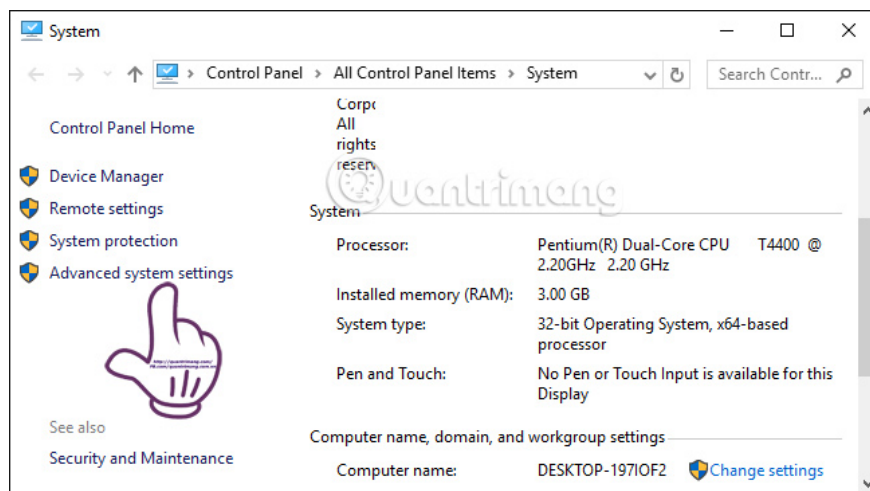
System

Control Panel > All Control Panel Items > System

Search Contr...

Control Panel Home

Device Manager

Remote settings

System protection

Advanced system settings

See also

Security and Maintenance

Corpo
All
rights
reserv

Quantrimang

System

| Processor: | Pentium(R) Dual-Core CPU T4400 @ 2.20GHz 2.20 GHz |
|---|---|
| Installed memory (RAM): | 3.00 GB |
| System type: | 32-bit Operating System, x64-based processor |
| Pen and Touch: | No Pen or Touch Input is available for this Display |

Computer name, domain, and workgroup settings

| Computer name: | DESKTOP-197IOF2 | Change settings |
|---|---|---|